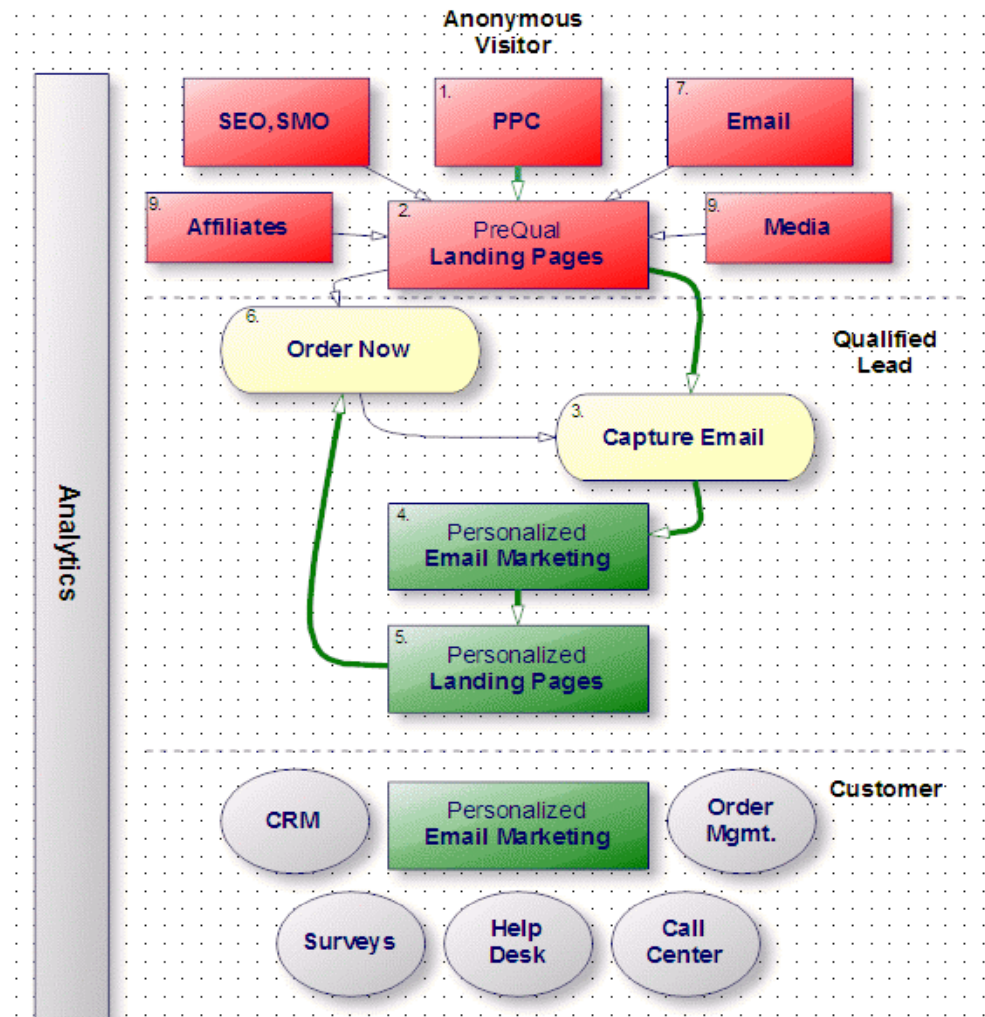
Anonymous Visitor

Analytics

SEO, SMO

1.
PPC

7.
Email

9.
Affiliates

2.
PreQual
Landing Pages

9.
Media

6.
Order Now

Qualified Lead

3.
Capture Email

4.
Personalized
Email Marketing

5.
Personalized
Landing Pages

Customer

CRM

Personalized
Email Marketing

Order Mgmt.

Surveys

Help Desk

Call Center